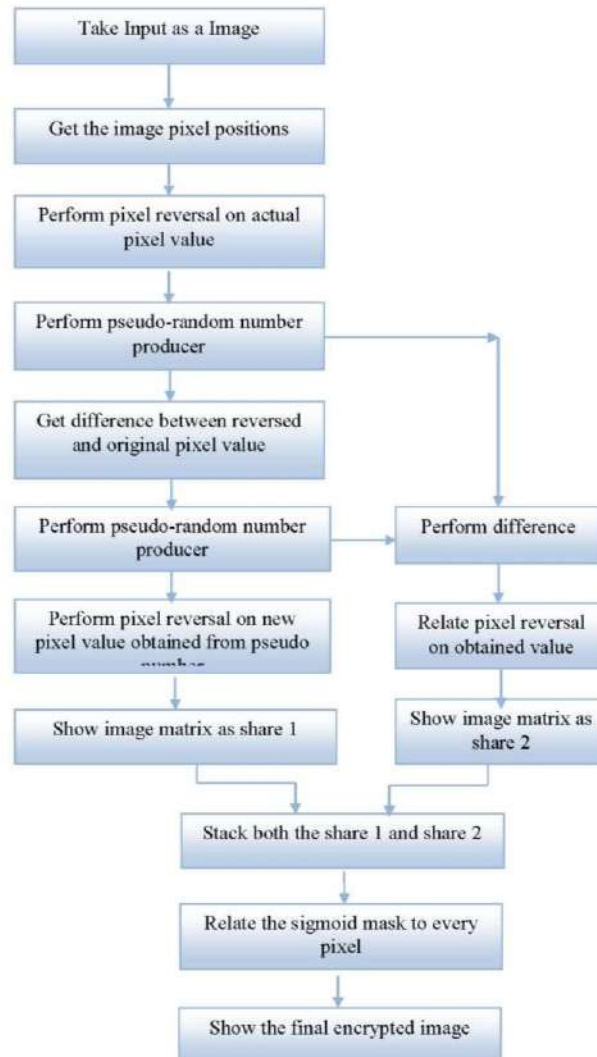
Take Input as a Image

Get the image pixel positions

Perform pixel reversal on actual pixel value

Perform pseudo-random number producer

Get difference between reversed and original pixel value

Perform pseudo-random number producer

Perform difference

Perform pixel reversal on new pixel value obtained from pseudo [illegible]

Relate pixel reversal on obtained value

Show image matrix as share 1

Show image matrix as share 2

Stack both the share 1 and share 2

Relate the sigmoid mask to every pixel

Show the final encrypted image